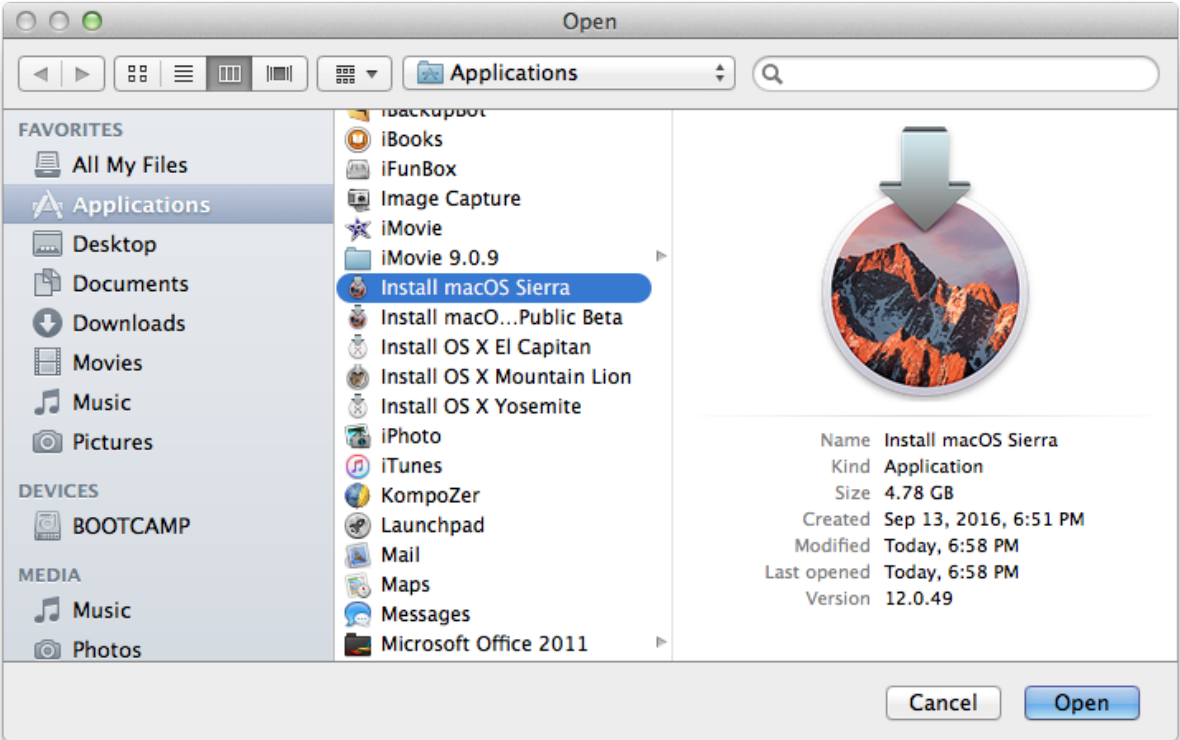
Open

Applications

FAVORITES
All My Files
Applications
Desktop
Documents
Downloads
Movies
Music
Pictures
DEVICES
BOOTCAMP
MEDIA
Music
Photos

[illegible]
iBooks
iFunBox
Image Capture
iMovie
iMovie 9.0.9
Install macOS Sierra
Install macO…Public Beta
Install OS X El Capitan
Install OS X Mountain Lion
Install OS X Yosemite
iPhoto
iTunes
KompoZer
Launchpad
Mail
Maps
Messages
Microsoft Office 2011

Name Install macOS Sierra
Kind Application
Size 4.78 GB
Created Sep 13, 2016, 6:51 PM
Modified Today, 6:58 PM
Last opened Today, 6:58 PM
Version 12.0.49

Cancel
Open